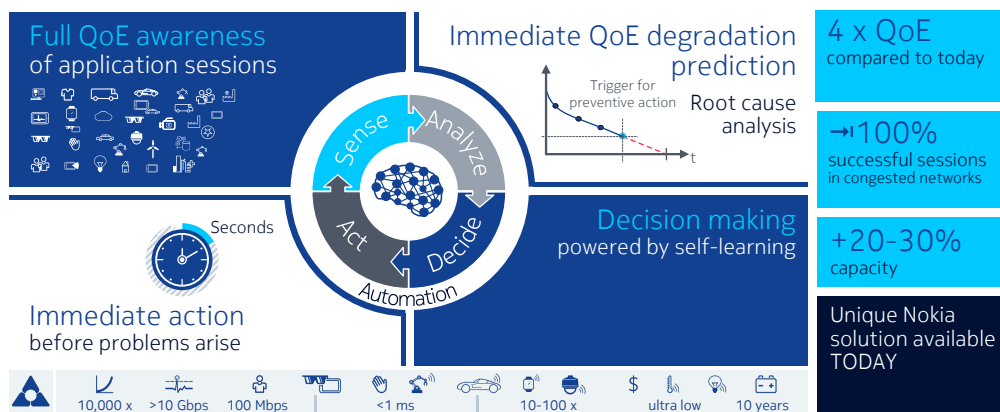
Full QoE awareness
of application sessions

Immediate QoE degradation prediction

Trigger for preventive action

Root cause analysis

t

4 x QoE
compared to today

→100%
successful sessions
in congested networks

+20-30%
capacity

Unique Nokia solution available TODAY

Sense

Analyze

Decide

Act

Automation

Seconds

Decision making
powered by self-learning

Immediate action
before problems arise

10,000 x

>10 Gbps

100 Mbps

<1 ms

10-100 x

ultra low

10 years